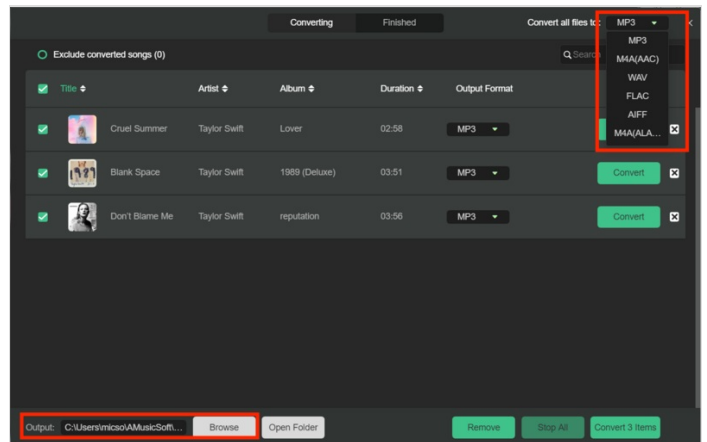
Converting Finished

Convert all files to: MP3

MP3
M4A(AAC)
WAV
FLAC
AIFF
M4A(ALA...

Exclude converted songs (0)

Search

| Title | Artist | Album | Duration | Output Format | |
|---|---|---|---|---|---|
| Cruel Summer | Taylor Swift | Lover | 02:58 | MP3 | |
| Blank Space | Taylor Swift | 1989 (Deluxe) | 03:51 | MP3 | Convert |
| Don't Blame Me | Taylor Swift | reputation | 03:56 | MP3 | Convert |

Output: C:\Users\micso\AMusicSoft\... Browse Open Folder

Remove Stop All Convert 3 Items